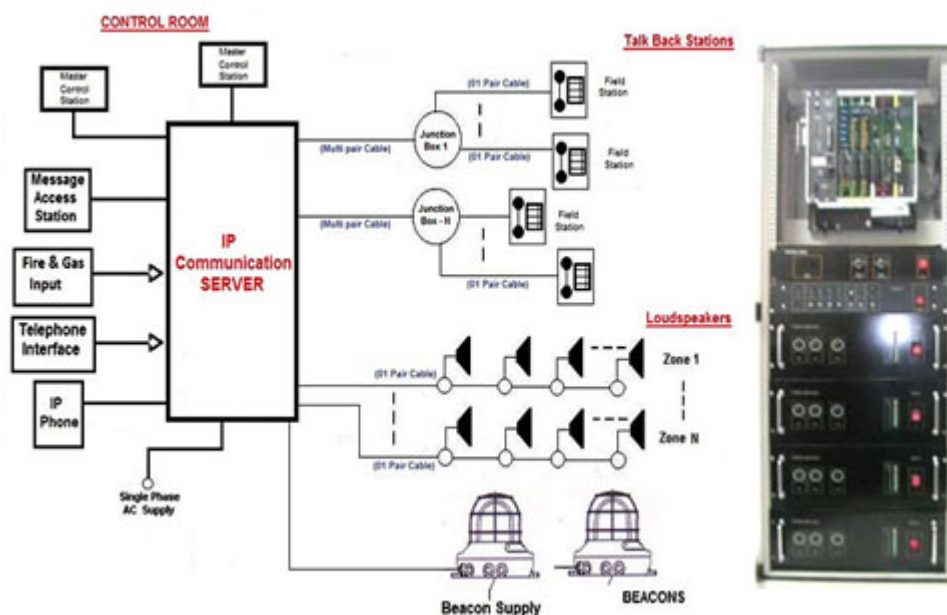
CONTROL ROOM

Master Control Station

Master Control Station

Message Access Station

Fire & Gas Input

Telephone Interface

IP Phone

IP Communication SERVER

Single Phase AC Supply

Talk Back Stations

(Multi pair Cable)

(01 Pair Cable)

Junction Box 1

Field Station

(01 Pair Cable)

Field Station

(Multi pair Cable)

Junction Box - N

Field Station

(01 Pair Cable)

Loudspeakers

(01 Pair Cable)

Zone 1

Zone N

(01 Pair Cable)

Beacon Supply

BEACONS